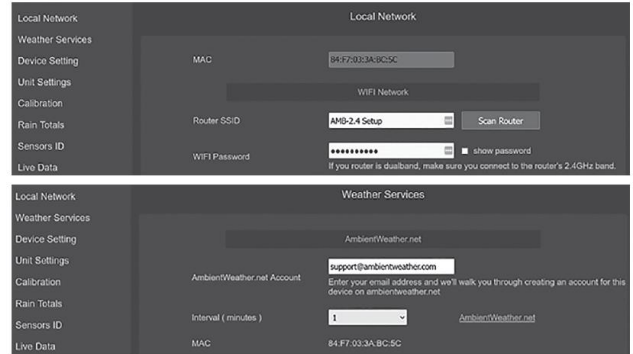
Local Network
Weather Services
Device Setting
Unit Settings
Calibration
Rain Totals
Sensors ID
Live Data

Local Network

MAC 84:F7:03:3A:BC:5C

WIFI Network

Router SSID AMB-2.4 Setup Scan Router

WIFI Password ●●●●●●●●●●● show password

If you router is dualband, make sure you connect to the router's 2.4GHz band.

Local Network
Weather Services
Device Setting
Unit Settings
Calibration
Rain Totals
Sensors ID
Live Data

Weather Services

AmbientWeather.net

AmbientWeather.net Account support@ambientweather.com

Enter your email address and we'll walk you through creating an account for this device on ambientweather.net

Interval ( minutes ) 1 AmbientWeather.net

MAC 84:F7:03:3A:BC:5C